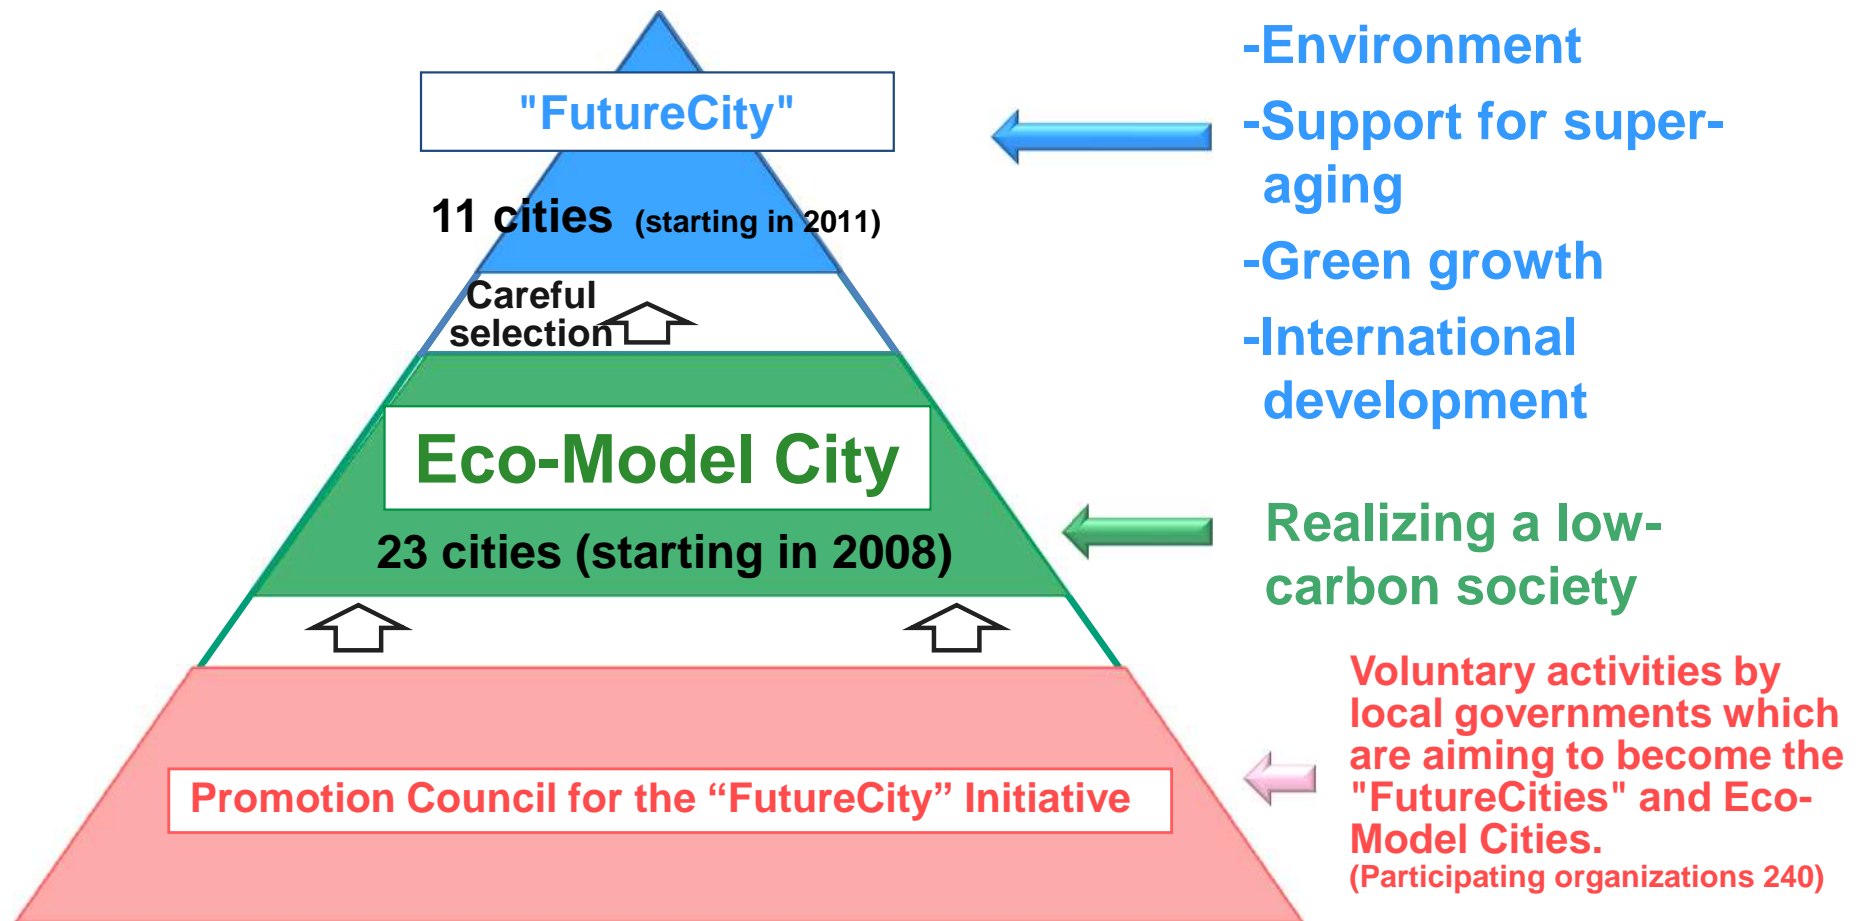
"FutureCity"

11 cities (starting in 2011)

Careful selection

Eco-Model City

23 cities (starting in 2008)

Promotion Council for the “FutureCity” Initiative

-Environment
-Support for super-aging
-Green growth
-International development

Realizing a low-carbon society

Voluntary activities by local governments which are aiming to become the "FutureCities" and Eco-Model Cities.
(Participating organizations 240)